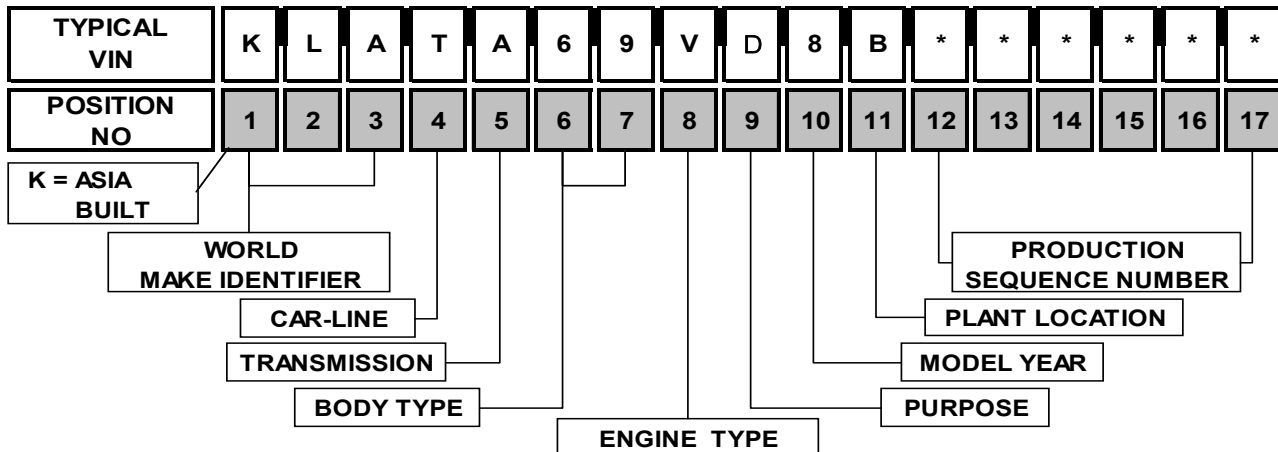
| TYPICAL VIN | K | L | A | T | A | 6 | 9 | V | D | 8 | B | * | * | * | * | * | * |
|---|---|---|---|---|---|---|---|---|---|---|---|---|---|---|---|---|---|
| POSITION NO | 1 | 2 | 3 | 4 | 5 | 6 | 7 | 8 | 9 | 10 | 11 | 12 | 13 | 14 | 15 | 16 | 17 |

K = ASIA BUILT

WORLD MAKE IDENTIFIER

CAR-LINE

TRANSMISSION

BODY TYPE

ENGINE TYPE

PRODUCTION SEQUENCE NUMBER

PLANT LOCATION

MODEL YEAR

PURPOSE